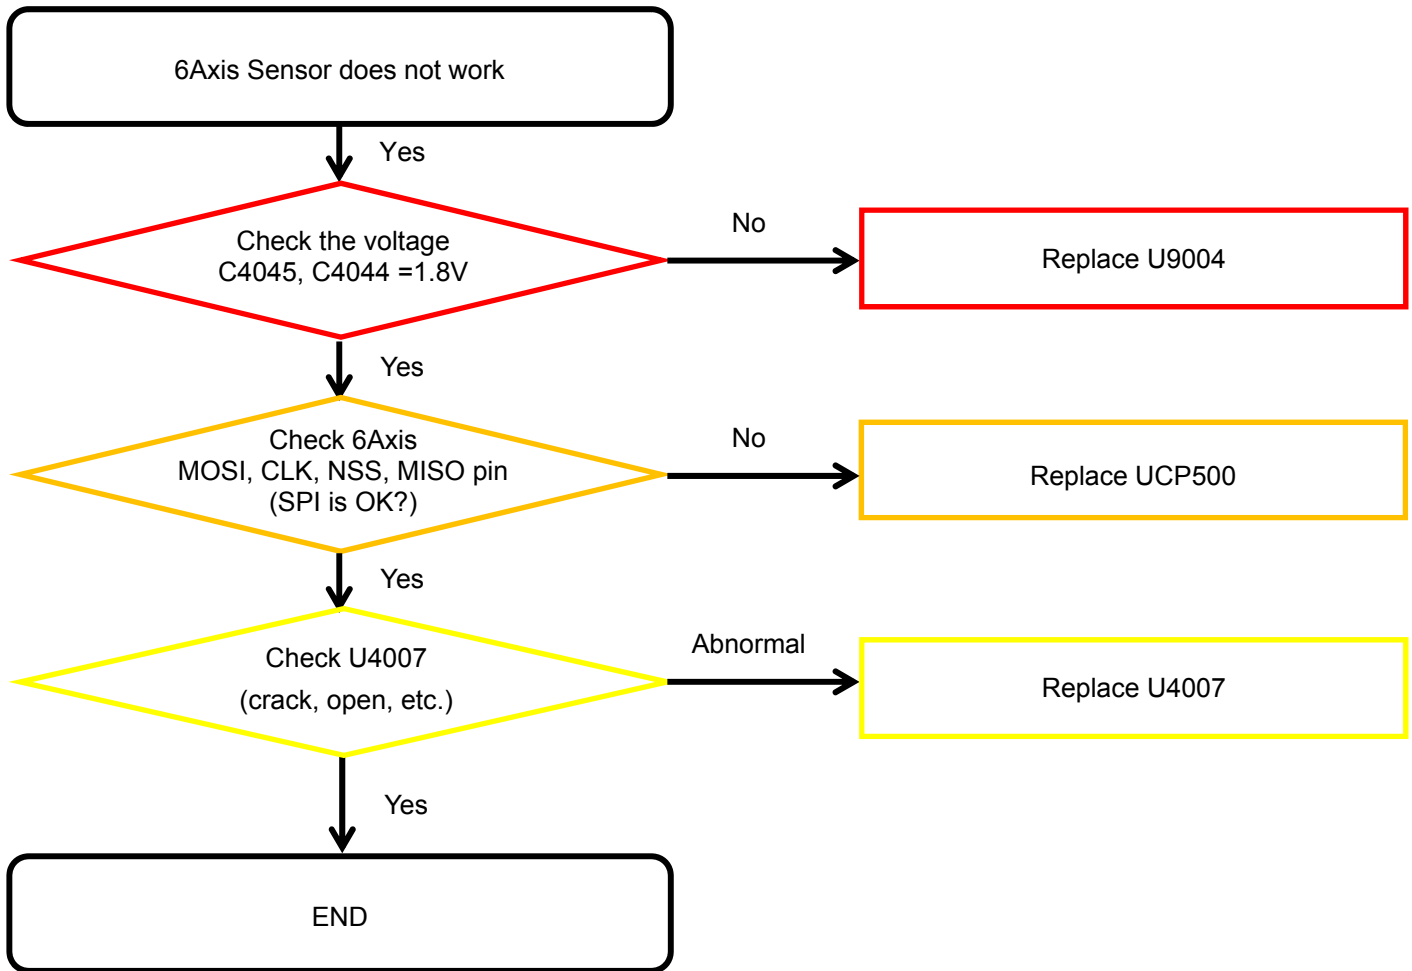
6Axis Sensor does not work

Yes

Check the voltage
C4045, C4044 =1.8V

No

Replace U9004

Yes

Check 6Axis
MOSI, CLK, NSS, MISO pin
(SPI is OK?)

No

Replace UCP500

Yes

Check U4007
(crack, open, etc.)

Abnormal

Replace U4007

Yes

END